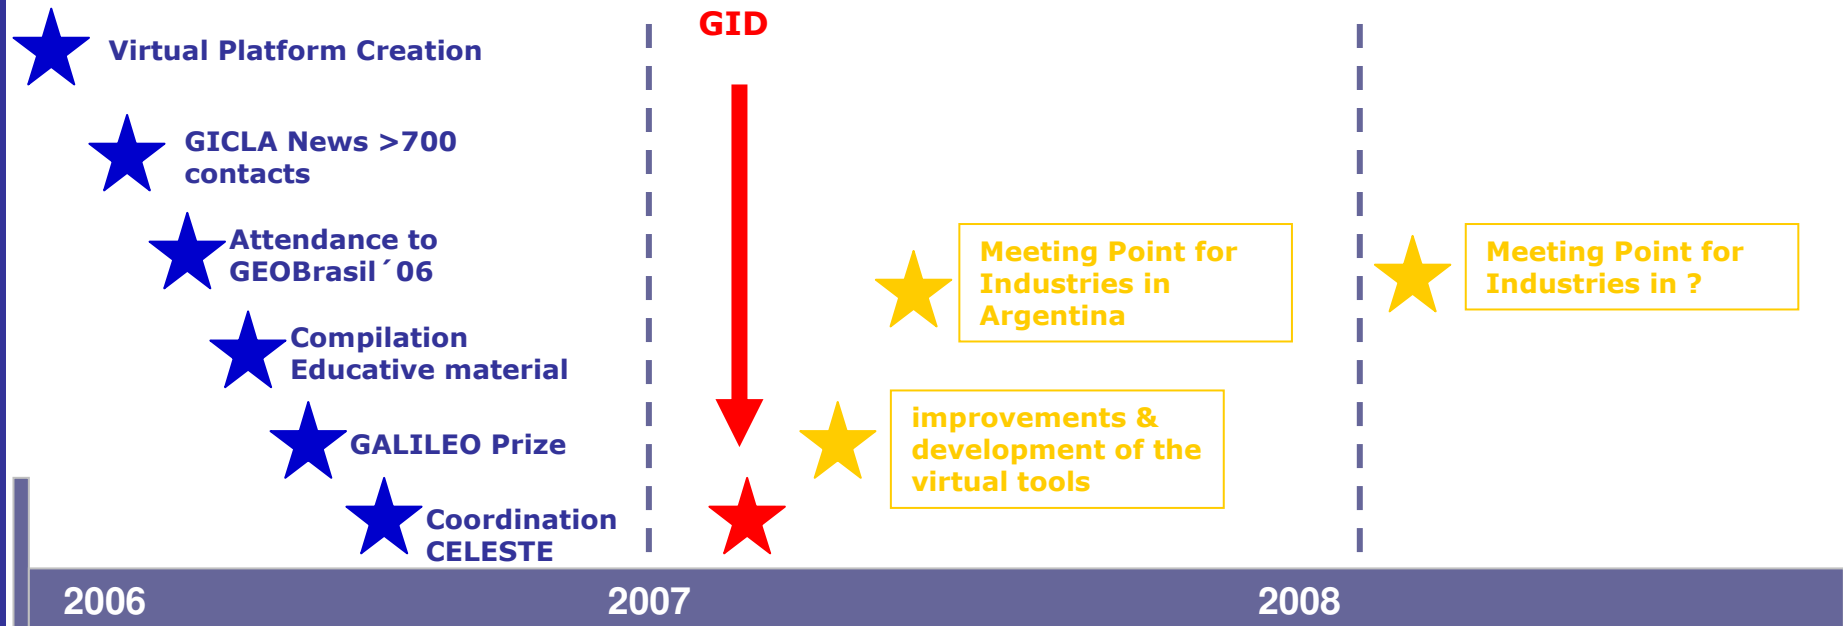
Virtual Platform Creation

GICLA News >700 contacts

Attendance to GEOBrasil´06

Compilation Educative material

GALILEO Prize

Coordination CELESTE

GID

Meeting Point for Industries in Argentina

improvements & development of the virtual tools

Meeting Point for Industries in ?

2006

2007

2008